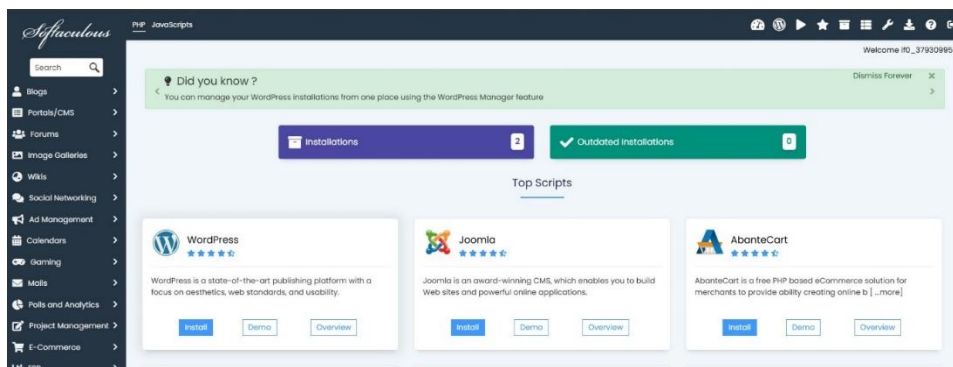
Softaculous

PHP JavaScripts

Welcome if0_37930995

Search

Blogs
Portals/CMS
Forums
Image Galleries
Wikis
Social Networking
Ad Management
Calendars
Gaming
Mails
Polls and Analytics
Project Management
E-Commerce

Did you know ?
You can manage your WordPress installations from one place using the WordPress Manager feature

Dismiss Forever

Installations 2

Outdated Installations 0

Top Scripts

WordPress
WordPress is a state-of-the-art publishing platform with a focus on aesthetics, web standards, and usability.
Install Demo Overview

Joomla
Joomla is an award-winning CMS, which enables you to build Web sites and powerful online applications.
Install Demo Overview

AbanteCart
AbanteCart is a free PHP based eCommerce solution for merchants to provide ability creating online b [...more]
Install Demo Overview